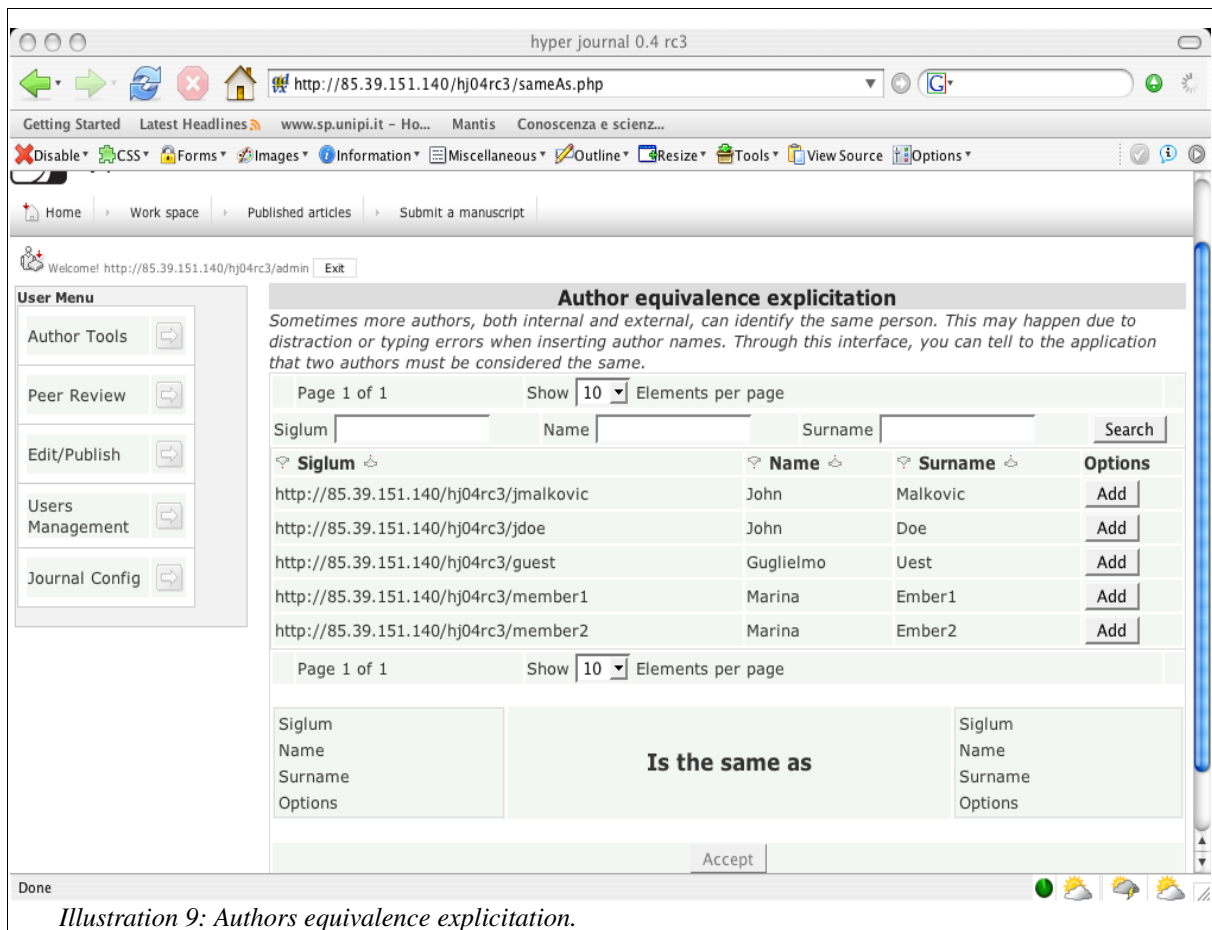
hyper journal 0.4 rc3

http://85.39.151.140/hj04rc3/sameAs.php

Getting Started Latest Headlines www.sp.unipi.it - Ho... Mantis Conoscenza e scienz...

Disable CSS Forms Images Information Miscellaneous Outline Resize Tools View Source Options

Home | Work space | Published articles | Submit a manuscript

Welcome! http://85.39.151.140/hj04rc3/admin Exit

User Menu

Author Tools

Peer Review

Edit/Publish

Users Management

Journal Config

Author equivalence explicitation

Sometimes more authors, both internal and external, can identify the same person. This may happen due to distraction or typing errors when inserting author names. Through this interface, you can tell to the application that two authors must be considered the same.

Page 1 of 1 Show 10 Elements per page

Siglum Name Surname Search

| Siglum | Name | Surname | Options |
|---|---|---|---|
| http://85.39.151.140/hj04rc3/jmalkovic | John | Malkovic | Add |
| http://85.39.151.140/hj04rc3/jdoe | John | Doe | Add |
| http://85.39.151.140/hj04rc3/guest | Guglielmo | Uest | Add |
| http://85.39.151.140/hj04rc3/member1 | Marina | Ember1 | Add |
| http://85.39.151.140/hj04rc3/member2 | Marina | Ember2 | Add |

Page 1 of 1 Show 10 Elements per page

Siglum
Name
Surname
Options

Is the same as

Siglum
Name
Surname
Options

Accept

Done

Illustration 9: Authors equivalence explicitation.